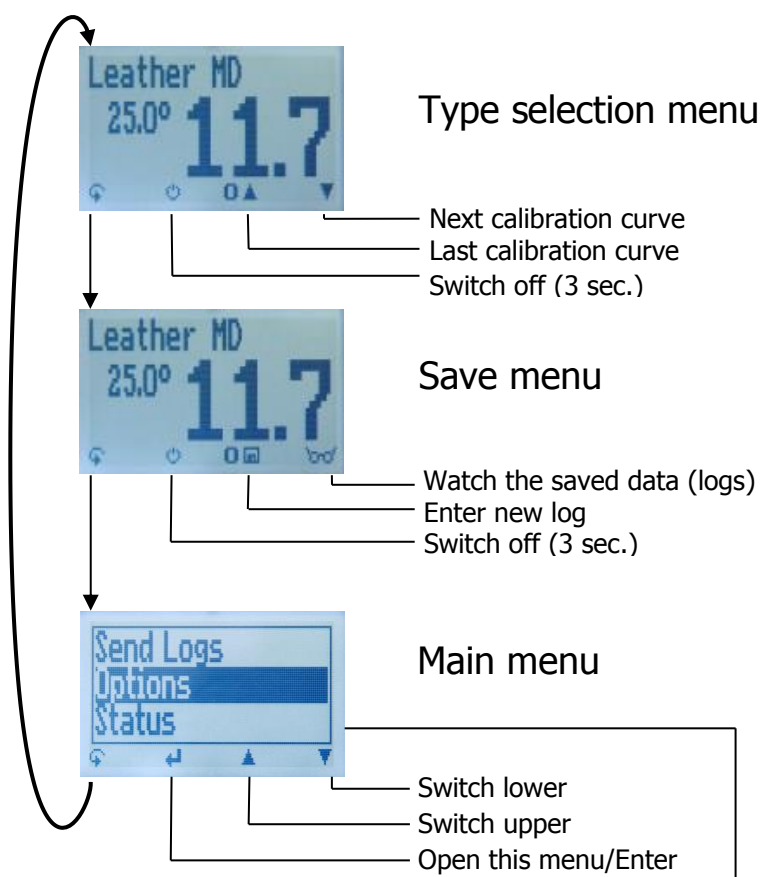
Leather MD
25.0°
11.7

Type selection menu

Next calibration curve
Last calibration curve
Switch off (3 sec.)

Leather MD
25.0°
11.7

Save menu

Watch the saved data (logs)
Enter new log
Switch off (3 sec.)

Send Logs
Options
Status

Main menu

Switch lower
Switch upper
Open this menu/Enter